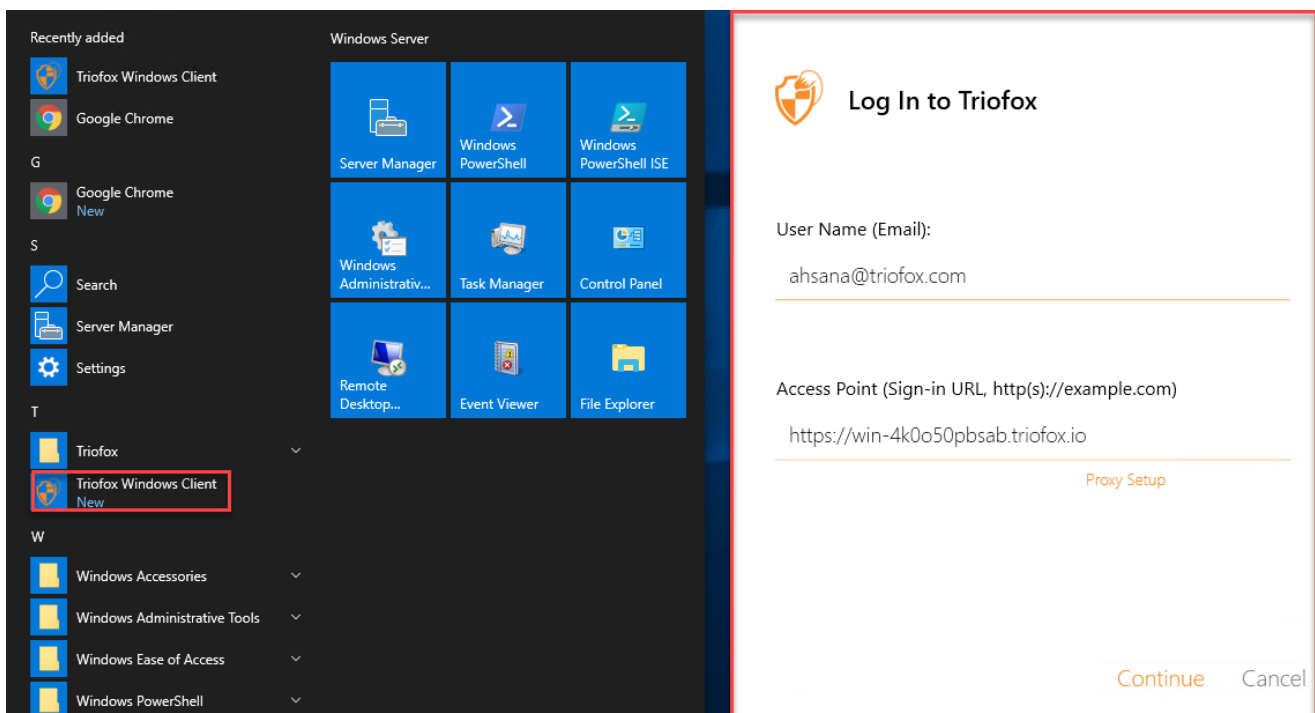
Recently added

Triofox Windows Client

Google Chrome

G

Google Chrome
New

S

Search

Server Manager

Settings

T

Triofox

Triofox Windows Client
New

W

Windows Accessories

Windows Administrative Tools

Windows Ease of Access

Windows PowerShell

Windows Server

Server Manager

Windows PowerShell

Windows PowerShell ISE

Windows Administrativ...

Task Manager

Control Panel

Remote Desktop...

Event Viewer

File Explorer

Log In to Triofox

User Name (Email):

ahsana@triofox.com

Access Point (Sign-in URL, http(s)://example.com)

https://win-4k0o50pbsab.triofox.io

Proxy Setup

Continue Cancel